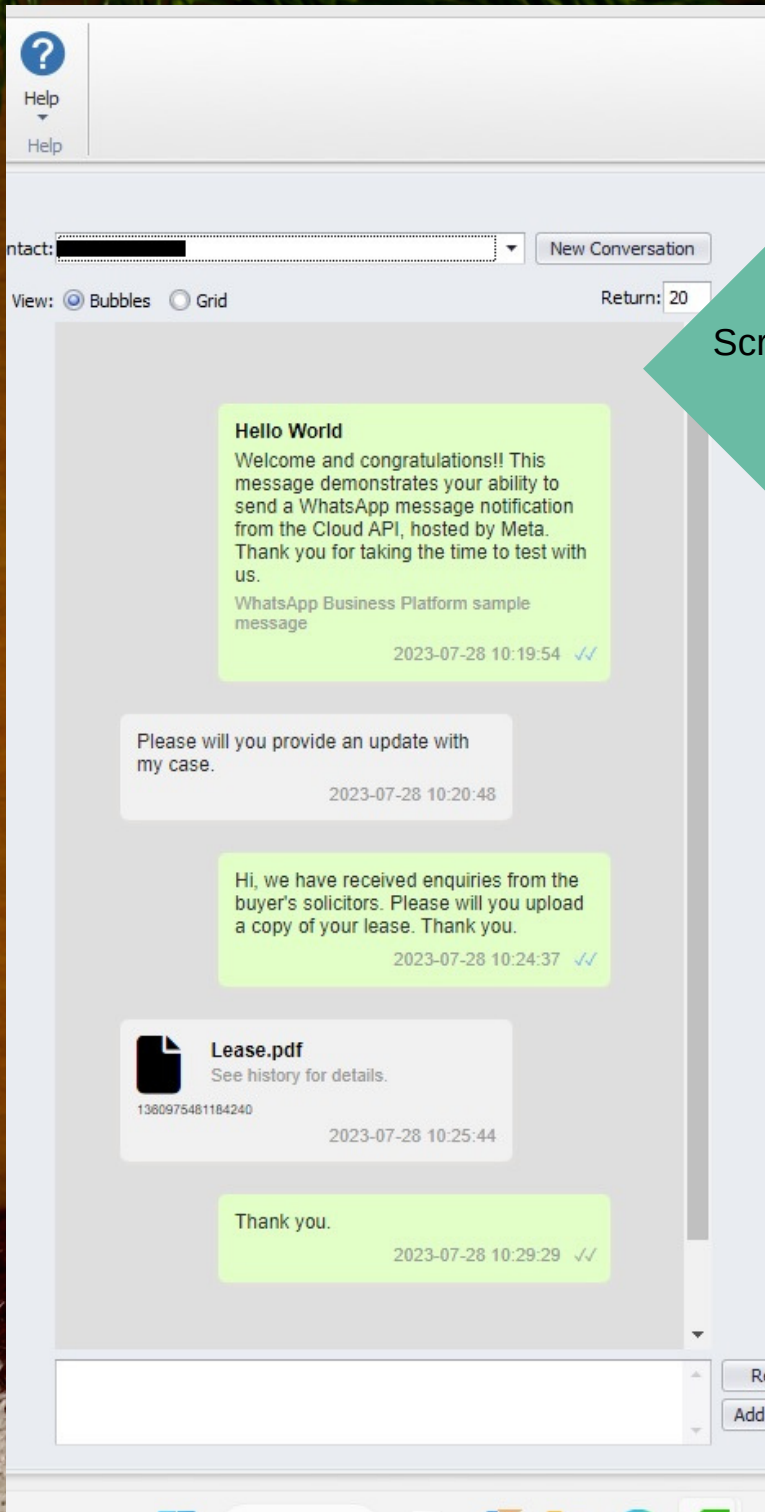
Help

Help

ntact: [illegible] New Conversation

View: Bubbles Grid

Return: 20

Scr

Hello World

Welcome and congratulations!! This message demonstrates your ability to send a WhatsApp message notification from the Cloud API, hosted by Meta. Thank you for taking the time to test with us.

WhatsApp Business Platform sample message

2023-07-28 10:19:54

Please will you provide an update with my case.

2023-07-28 10:20:48

Hi, we have received enquiries from the buyer's solicitors. Please will you upload a copy of your lease. Thank you.

2023-07-28 10:24:37

Lease.pdf

See history for details.

1360975481184240

2023-07-28 10:25:44

Thank you.

2023-07-28 10:29:29

R

Add